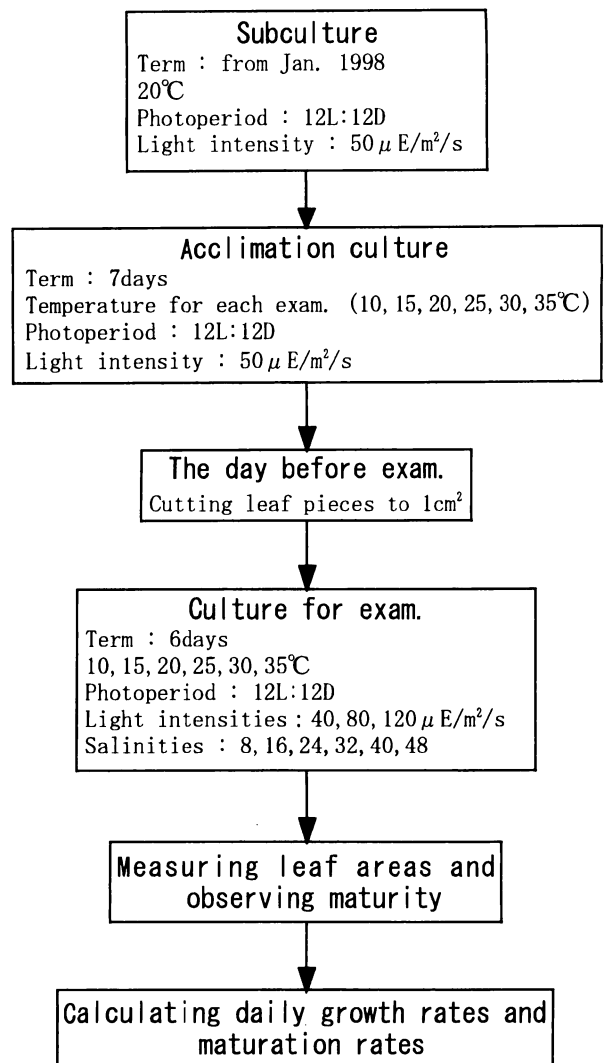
Subculture
Term : from Jan. 1998
20℃
Photoperiod : 12L:12D
Light intensity : $50\mu E/m^2/s$

Acclimation culture
Term : 7days
Temperature for each exam. (10, 15, 20, 25, 30, 35℃)
Photoperiod : 12L:12D
Light intensity : $50\mu E/m^2/s$

The day before exam.
Cutting leaf pieces to $1cm^2$

Culture for exam.
Term : 6days
10, 15, 20, 25, 30, 35℃
Photoperiod : 12L:12D
Light intensities : 40, 80, $120\mu E/m^2/s$
Salinities : 8, 16, 24, 32, 40, 48

Measuring leaf areas and observing maturity

Calculating daily growth rates and maturation rates